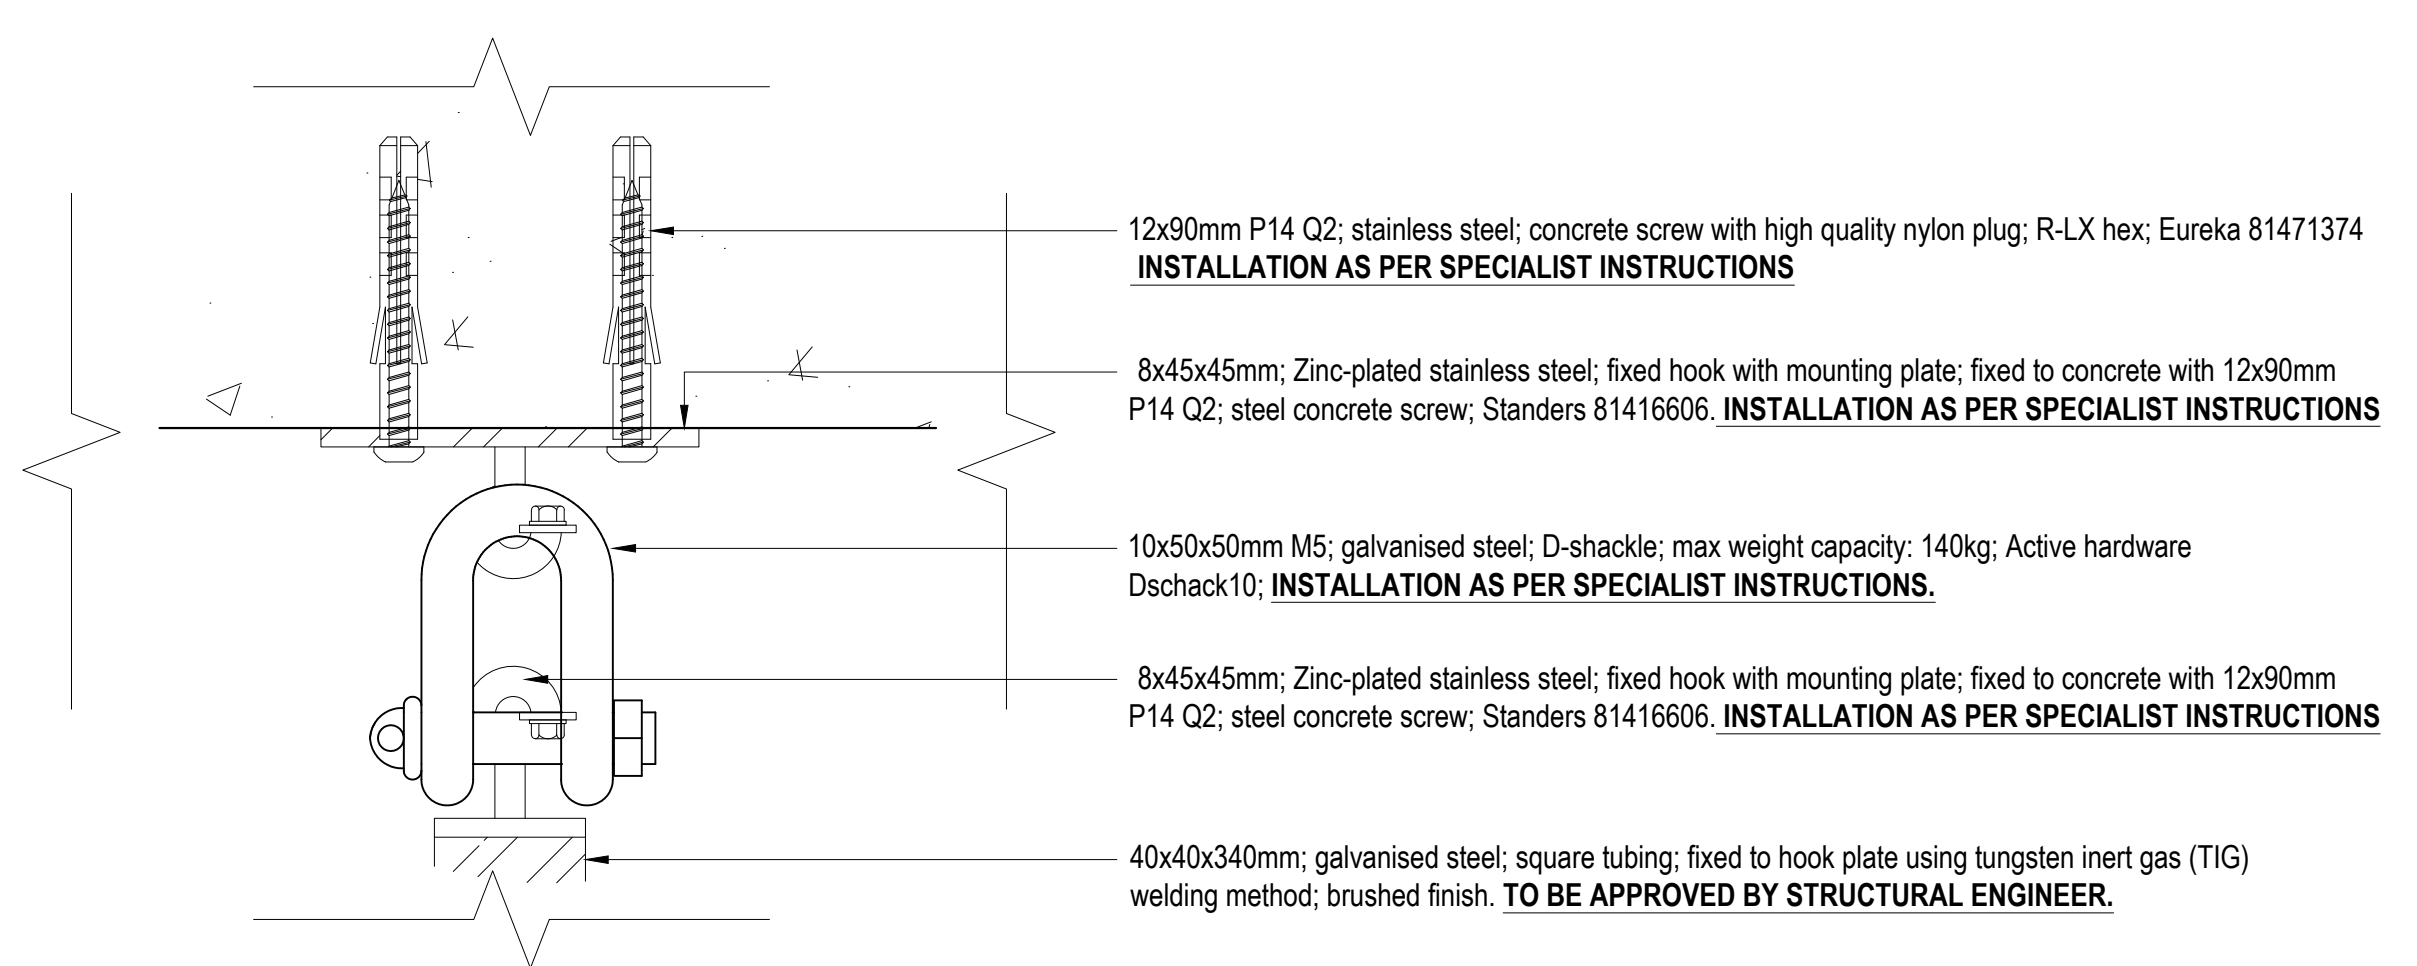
12x90mm P14 Q2; stainless steel; concrete screw with high quality nylon plug; R-LX hex; Eureka 81471374 **INSTALLATION AS PER SPECIALIST INSTRUCTIONS**

8x45x45mm; Zinc-plated stainless steel; fixed hook with mounting plate; fixed to concrete with 12x90mm P14 Q2; steel concrete screw; Standers 81416606. **INSTALLATION AS PER SPECIALIST INSTRUCTIONS**

10x50x50mm M5; galvanised steel; D-shackle; max weight capacity: 140kg; Active hardware Dschack10; **INSTALLATION AS PER SPECIALIST INSTRUCTIONS.**

8x45x45mm; Zinc-plated stainless steel; fixed hook with mounting plate; fixed to concrete with 12x90mm P14 Q2; steel concrete screw; Standers 81416606. **INSTALLATION AS PER SPECIALIST INSTRUCTIONS**

40x40x340mm; galvanised steel; square tubing; fixed to hook plate using tungsten inert gas (TIG) welding method; brushed finish. **TO BE APPROVED BY STRUCTURAL ENGINEER.**